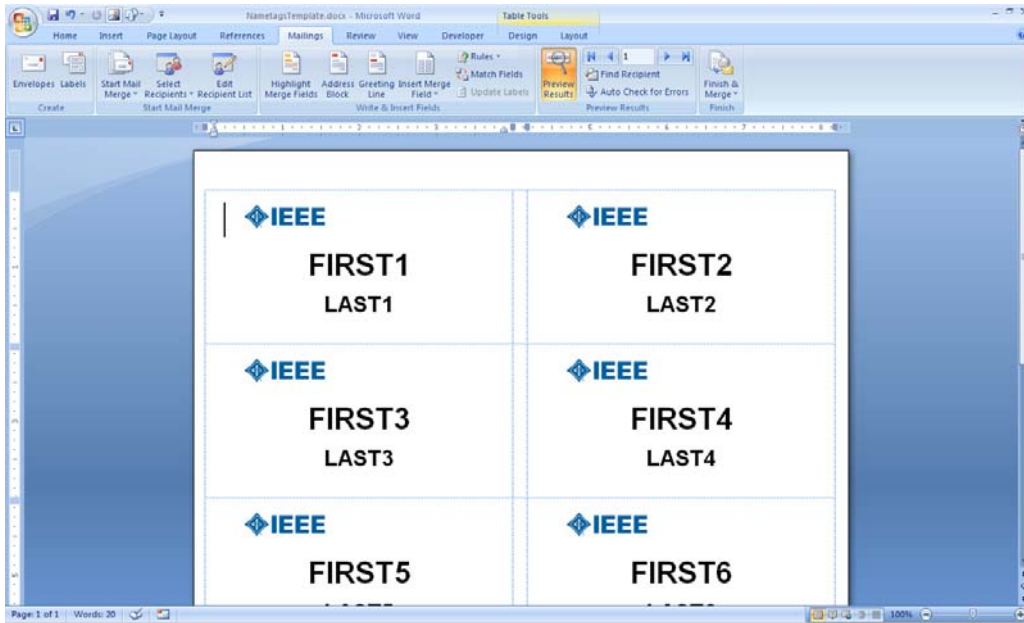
NametagsTemplate.docx - Microsoft Word

Table Tools

Home Insert Page Layout References Mailings Review View Developer Design Layout

Envelopes Labels
Create

Start Mail Merge
Select Recipients
Edit Recipient List
Start Mail Merge

Highlight Merge Fields
Address Block
Greeting Line
Insert Merge Field
Rules
Match Fields
Update Labels
Write & Insert Fields

Preview Results
1
Find Recipient
Auto Check for Errors
Preview Results

Finish & Merge
Finish

| IEEE<br>FIRST1<br>LAST1 | IEEE<br>FIRST2<br>LAST2 |
|---|---|
| IEEE<br>FIRST3<br>LAST3 | IEEE<br>FIRST4<br>LAST4 |
| IEEE<br>FIRST5<br>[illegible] | IEEE<br>FIRST6<br>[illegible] |

Page: 1 of 1 Words: 20

100%